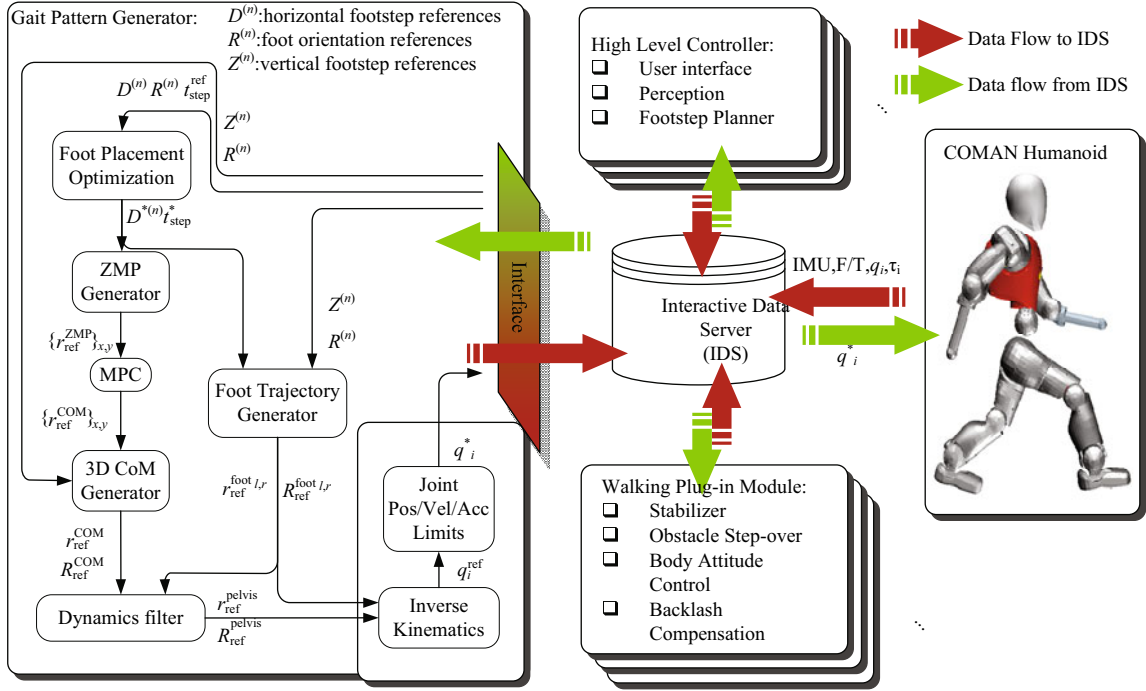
Gait Pattern Generator: $D^{(n)}$:horizontal footstep references
$R^{(n)}$:foot orientation references
$Z^{(n)}$:vertical footstep references

$D^{(n)}$ $R^{(n)}$ $t_{\text{step}}^{\text{ref}}$

$Z^{(n)}$
$R^{(n)}$

Foot Placement Optimization

$D^{*(n)} t_{\text{step}}^{*}$

ZMP Generator

$\{r_{\text{ref}}^{\text{ZMP}}\}_{x,y}$

MPC

$\{r_{\text{ref}}^{\text{COM}}\}_{x,y}$

3D CoM Generator

$r_{\text{ref}}^{\text{COM}}$
$R_{\text{ref}}^{\text{COM}}$

Dynamics filter

$r_{\text{ref}}^{\text{pelvis}}$
$R_{\text{ref}}^{\text{pelvis}}$

$Z^{(n)}$
$R^{(n)}$

Foot Trajectory Generator

$r_{\text{ref}}^{\text{foot }l,r}$ $R_{\text{ref}}^{\text{foot }l,r}$

Inverse Kinematics

$q_i^{\text{ref}}$

Joint Pos/Vel/Acc Limits

$q_i^*$

Interface

High Level Controller:
❑ User interface
❑ Perception
❑ Footstep Planner

Data Flow to IDS
Data flow from IDS

Interactive Data Server (IDS)

IMU,F/T,$q_i$,$\tau_i$

$q_i^*$

COMAN Humanoid

Walking Plug-in Module:
❑ Stabilizer
❑ Obstacle Step-over
❑ Body Attitude Control
❑ Backlash Compensation